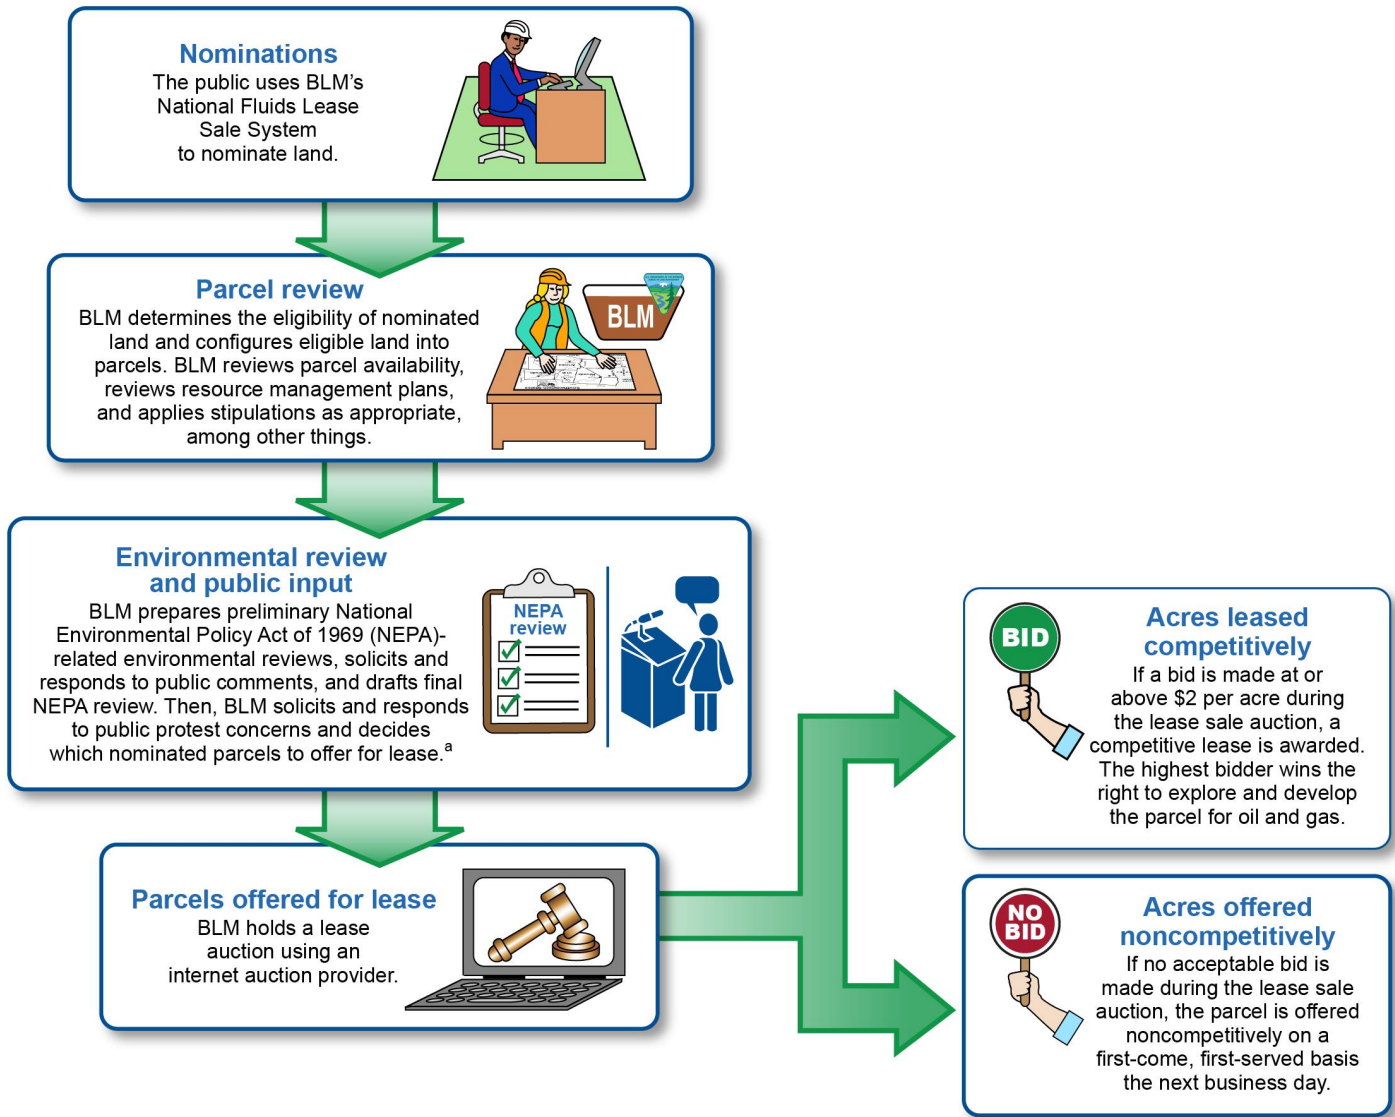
Nominations
The public uses BLM's National Fluids Lease Sale System to nominate land.

Parcel review
BLM determines the eligibility of nominated land and configures eligible land into parcels. BLM reviews parcel availability, reviews resource management plans, and applies stipulations as appropriate, among other things.

BLM

Environmental review and public input
BLM prepares preliminary National Environmental Policy Act of 1969 (NEPA)-related environmental reviews, solicits and responds to public comments, and drafts final NEPA review. Then, BLM solicits and responds to public protest concerns and decides which nominated parcels to offer for lease.$^{a}$

NEPA review

Parcels offered for lease
BLM holds a lease auction using an internet auction provider.

BID

Acres leased competitively
If a bid is made at or above $2 per acre during the lease sale auction, a competitive lease is awarded. The highest bidder wins the right to explore and develop the parcel for oil and gas.

NO BID

Acres offered noncompetitively
If no acceptable bid is made during the lease sale auction, the parcel is offered noncompetitively on a first-come, first-served basis the next business day.